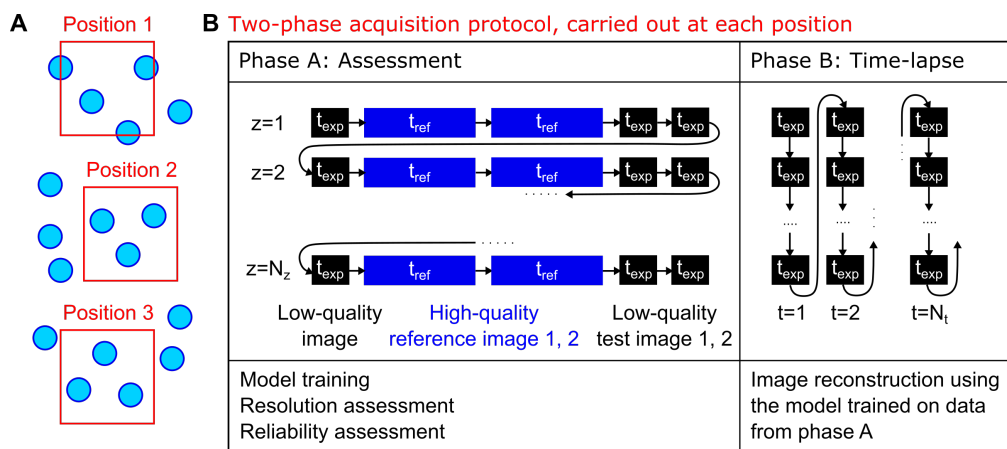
A Position 1

Position 2

Position 3

B Two-phase acquisition protocol, carried out at each position

| Phase A: Assessment | Phase B: Time-lapse |
|---|---|
| z=1 $t_{exp}$ $t_{ref}$ $t_{ref}$ $t_{exp}$ $t_{exp}$ <br> z=2 $t_{exp}$ $t_{ref}$ $t_{ref}$ $t_{exp}$ $t_{exp}$ <br> ..... <br> ..... <br> z=$N_z$ $t_{exp}$ $t_{ref}$ $t_{ref}$ $t_{exp}$ $t_{exp}$ <br> Low-quality image High-quality reference image 1, 2 Low-quality test image 1, 2 | $t_{exp}$ $t_{exp}$ $t_{exp}$ <br> $t_{exp}$ $t_{exp}$ $t_{exp}$ <br> .... .... .... <br> $t_{exp}$ $t_{exp}$ $t_{exp}$ <br> t=1 t=2 t=$N_t$ |
| Model training <br> Resolution assessment <br> Reliability assessment | Image reconstruction using the model trained on data from phase A |